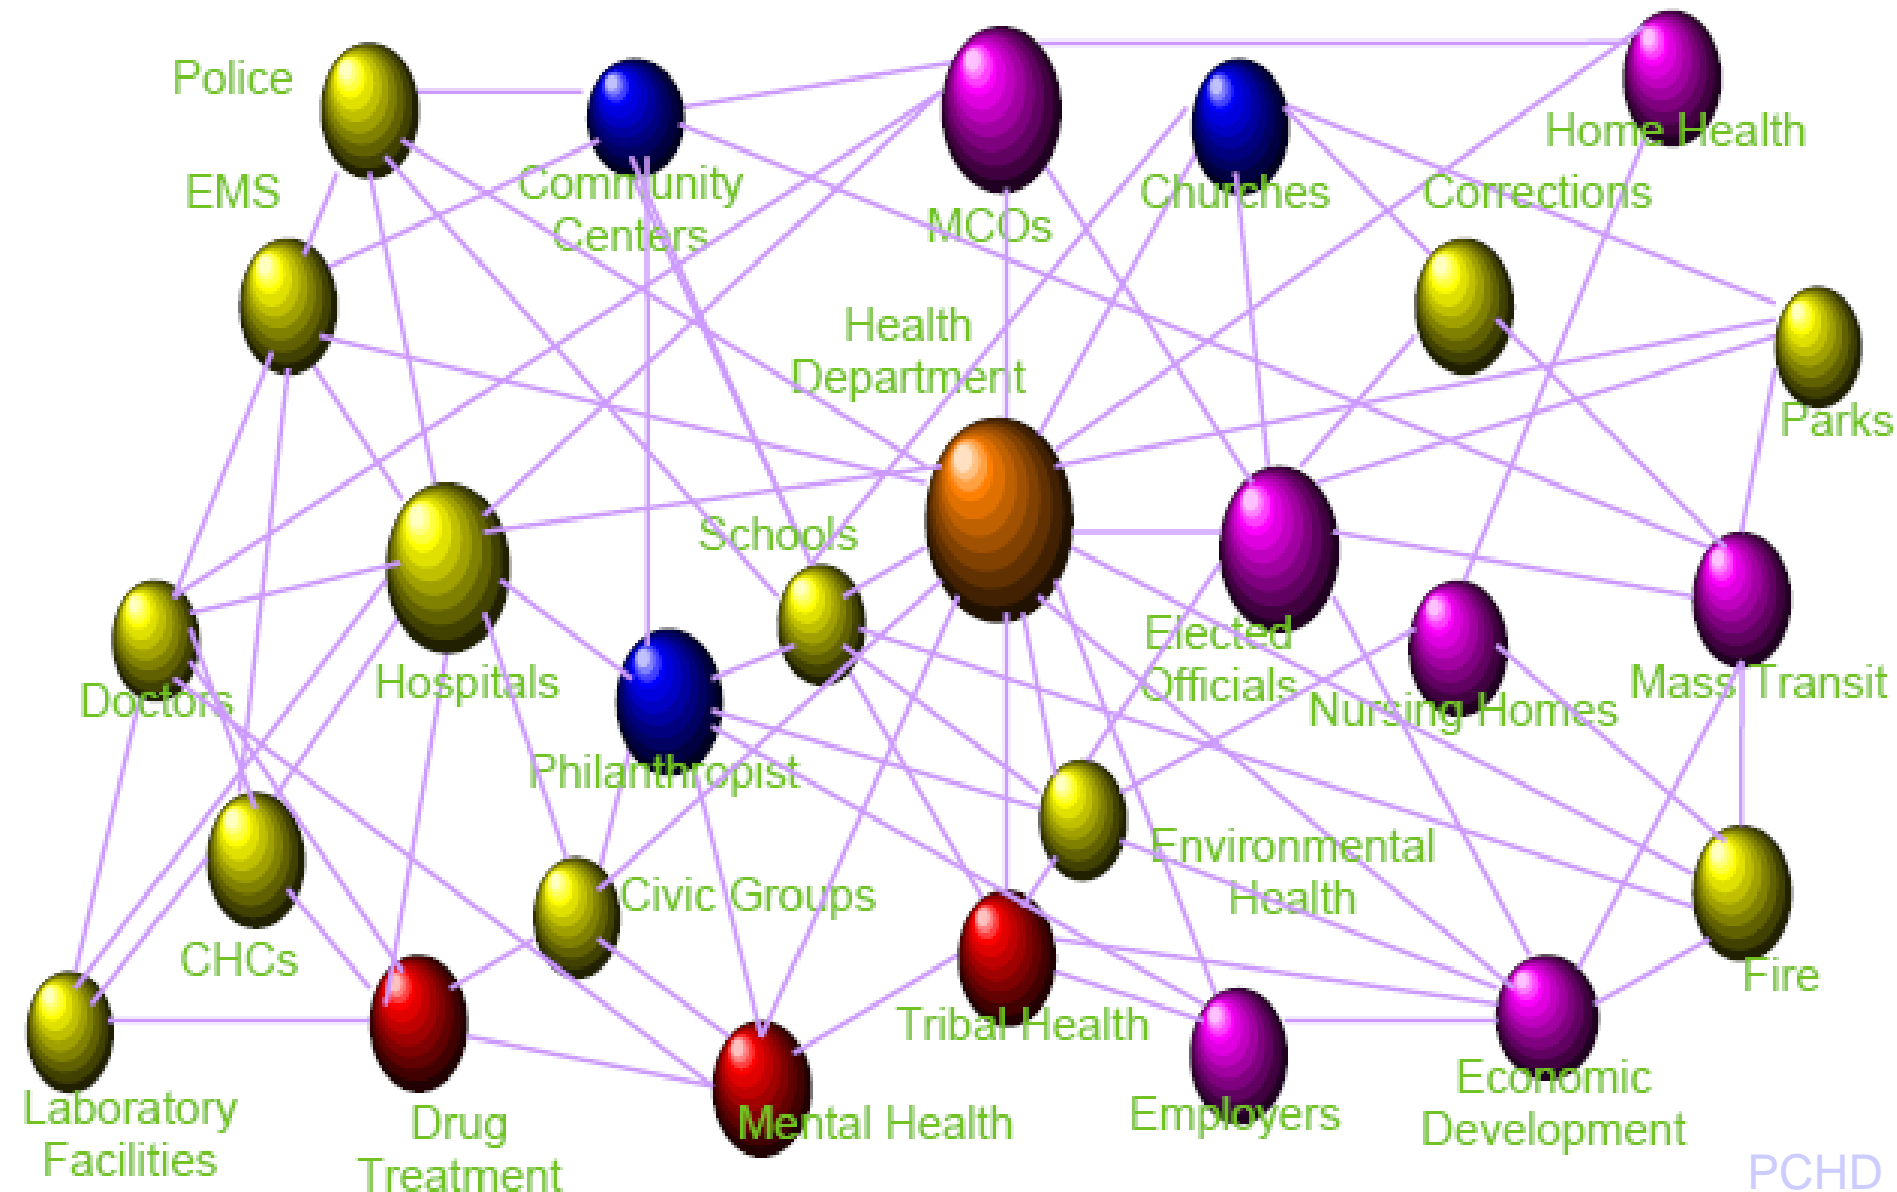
Police

Community Centers

MCOs

Churches

Home Health

Corrections

EMS

Health Department

Parks

Schools

Hospitals

Doctors

Elected Officials

Nursing Homes

Mass Transit

Philanthropist

Environmental Health

Civic Groups

CHCs

Fire

Tribal Health

Laboratory Facilities

Drug Treatment

Mental Health

Employers

Economic Development

PCHD